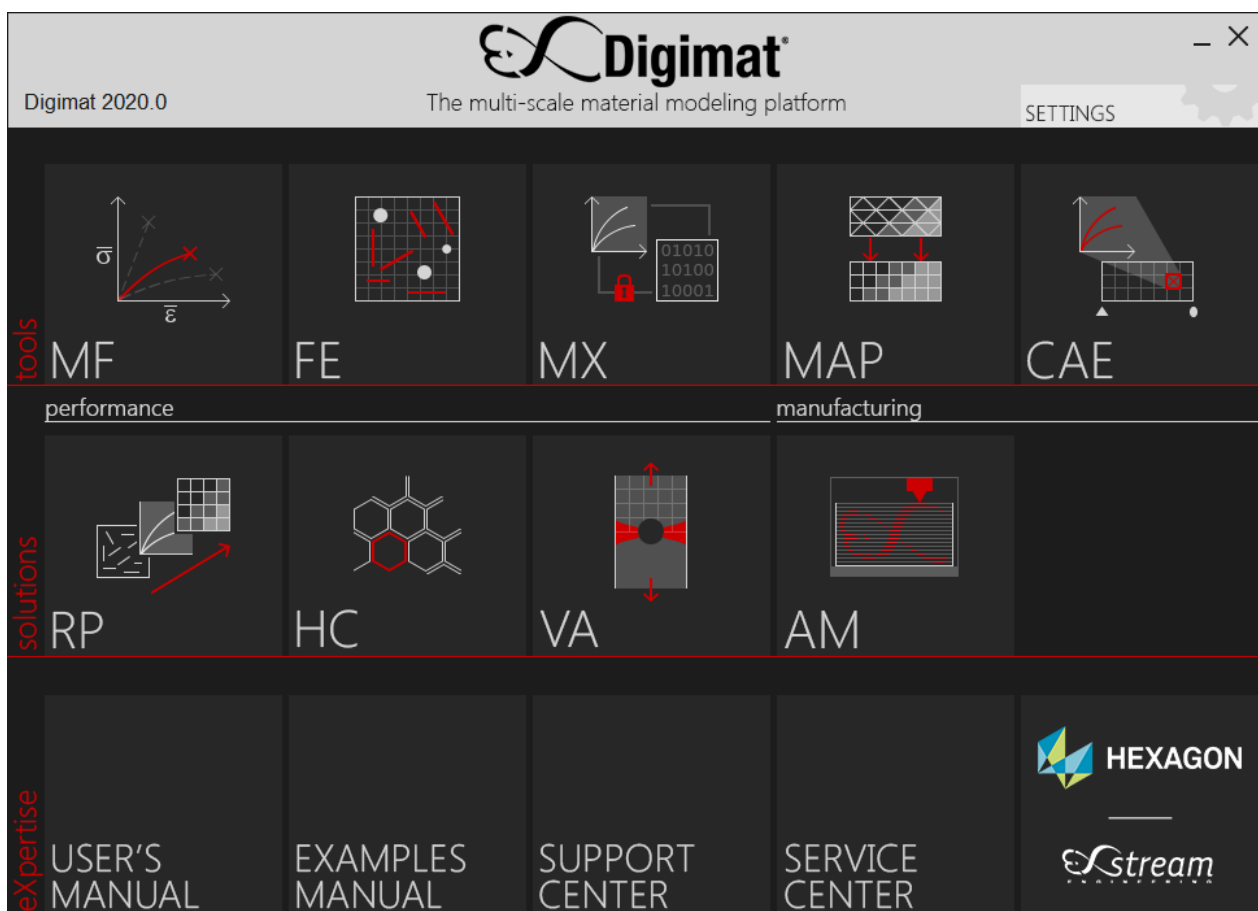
Digimat®

Digimat 2020.0

The multi-scale material modeling platform

SETTINGS

tools

$\overline{\sigma}$

$\overline{\varepsilon}$

MF

FE

01010
10100
10001

MX

MAP

CAE

performance

manufacturing

solutions

RP

HC

VA

AM

eXpertise

USER'S MANUAL

EXAMPLES MANUAL

SUPPORT CENTER

SERVICE CENTER

HEXAGON

eXstream
ENGINEERING